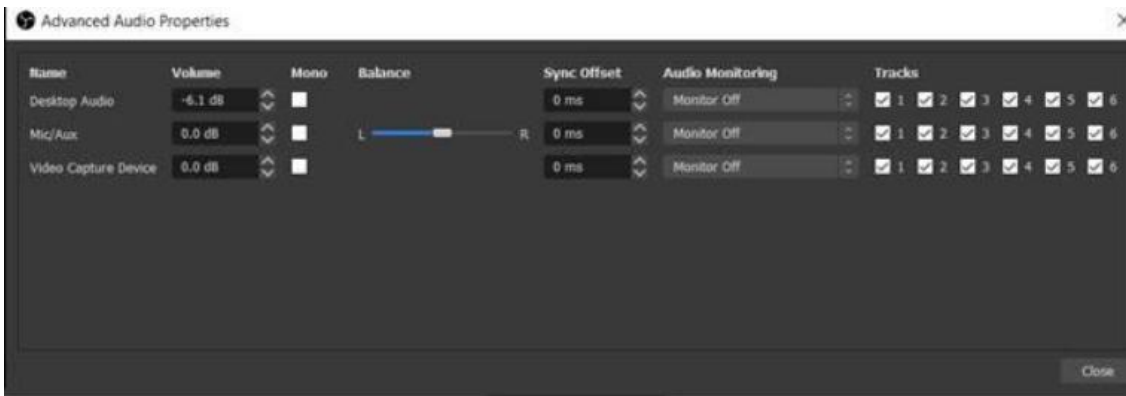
Advanced Audio Properties

| Name | Volume | Mono | Balance | Sync Offset | Audio Monitoring | Tracks |
|---|---|---|---|---|---|---|
| Desktop Audio | -6.1 dB | | | 0 ms | Monitor Off | 1 2 3 4 5 6 |
| Mic/Aux | 0.0 dB | | L R | 0 ms | Monitor Off | 1 2 3 4 5 6 |
| Video Capture Device | 0.0 dB | | | 0 ms | Monitor Off | 1 2 3 4 5 6 |

Close